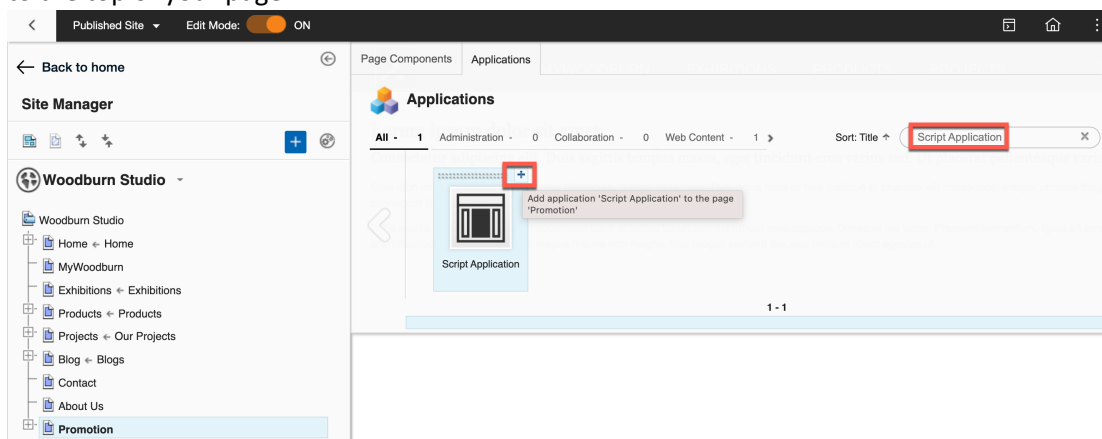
Published Site
Edit Mode: ON

← Back to home

Site Manager

Woodburn Studio

Woodburn Studio
Home ← Home
MyWoodburn
Exhibitions ← Exhibitions
Products ← Products
Projects ← Our Projects
Blog ← Blogs
Contact
About Us
Promotion

Page Components | Applications

Applications

All - 1 Administration - 0 Collaboration - 0 Web Content - 1 >

Sort: Title ↑

Script Application

Add application 'Script Application' to the page 'Promotion'

Script Application

1 - 1